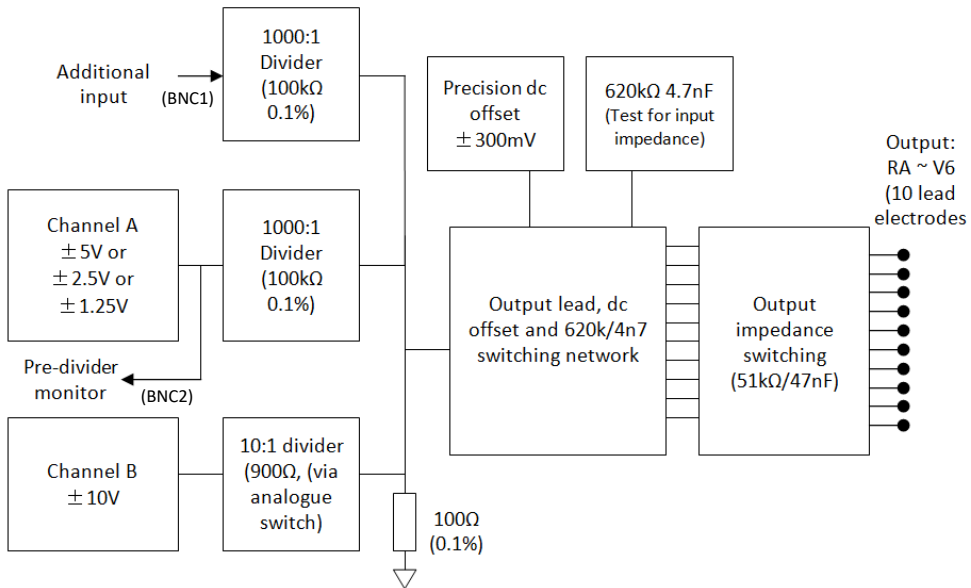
Additional input
(BNC1)

1000:1 Divider (100kΩ 0.1%)

Precision dc offset ±300mV

620kΩ 4.7nF (Test for input impedance)

Output: RA ~ V6 (10 lead electrodes

Channel A ±5V or ±2.5V or ±1.25V

1000:1 Divider (100kΩ 0.1%)

Output lead, dc offset and 620k/4n7 switching network

Output impedance switching (51kΩ/47nF)

Pre-divider monitor
(BNC2)

Channel B ±10V

10:1 divider (900Ω, (via analogue switch)

100Ω (0.1%)